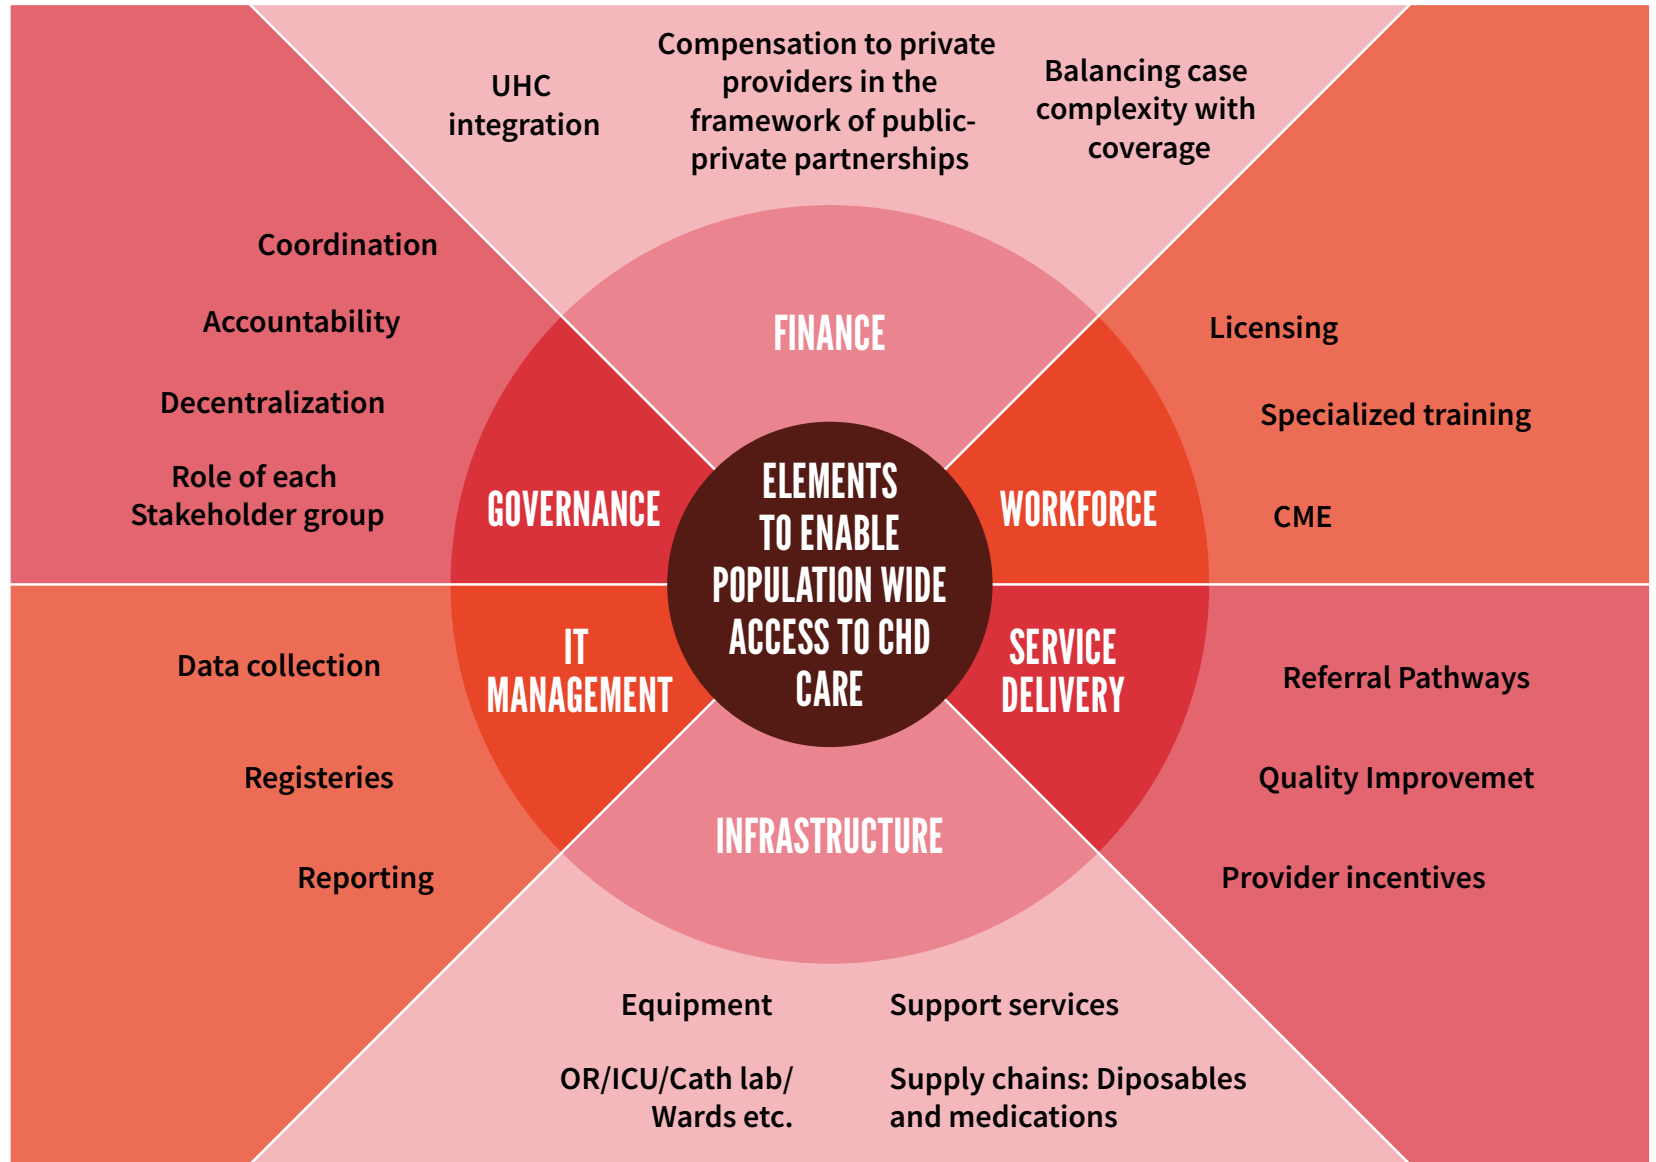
UHC integration

Compensation to private providers in the framework of public-private partnerships

Balancing case complexity with coverage

Coordination

Accountability

Decentralization

Role of each Stakeholder group

FINANCE

GOVERNANCE

ELEMENTS TO ENABLE POPULATION WIDE ACCESS TO CHD CARE

WORKFORCE

Licensing

Specialized training

CME

Data collection

Registeries

Reporting

IT MANAGEMENT

SERVICE DELIVERY

INFRASTRUCTURE

Referral Pathways

Quality Improvemet

Provider incentives

Equipment

OR/ICU/Cath lab/ Wards etc.

Support services

Supply chains: Diposables and medications